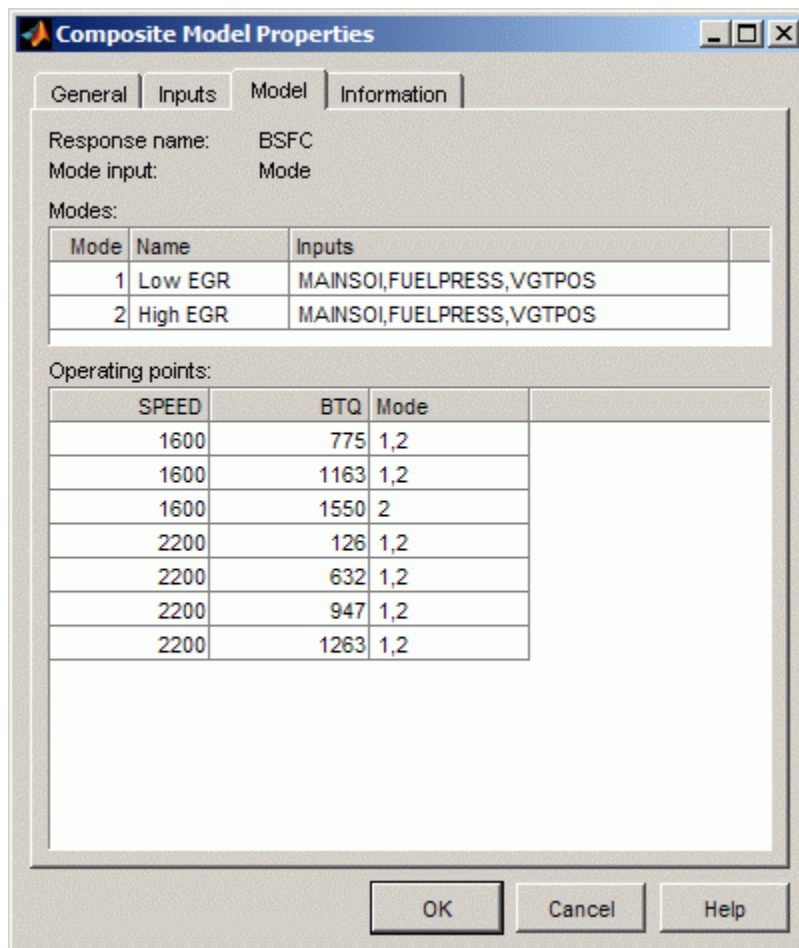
Composite Model Properties

General | Inputs | Model | Information

Response name: BSFC
Mode input: Mode

Modes:

| Mode | Name | Inputs |
|---|---|---|
| 1 | Low EGR | MAINSOI,FUELPRESS,VGTPOS |
| 2 | High EGR | MAINSOI,FUELPRESS,VGTPOS |

Operating points:

| SPEED | BTQ | Mode |
|---|---|---|
| 1600 | 775 | 1,2 |
| 1600 | 1163 | 1,2 |
| 1600 | 1550 | 2 |
| 2200 | 126 | 1,2 |
| 2200 | 632 | 1,2 |
| 2200 | 947 | 1,2 |
| 2200 | 1263 | 1,2 |

OK | Cancel | Help